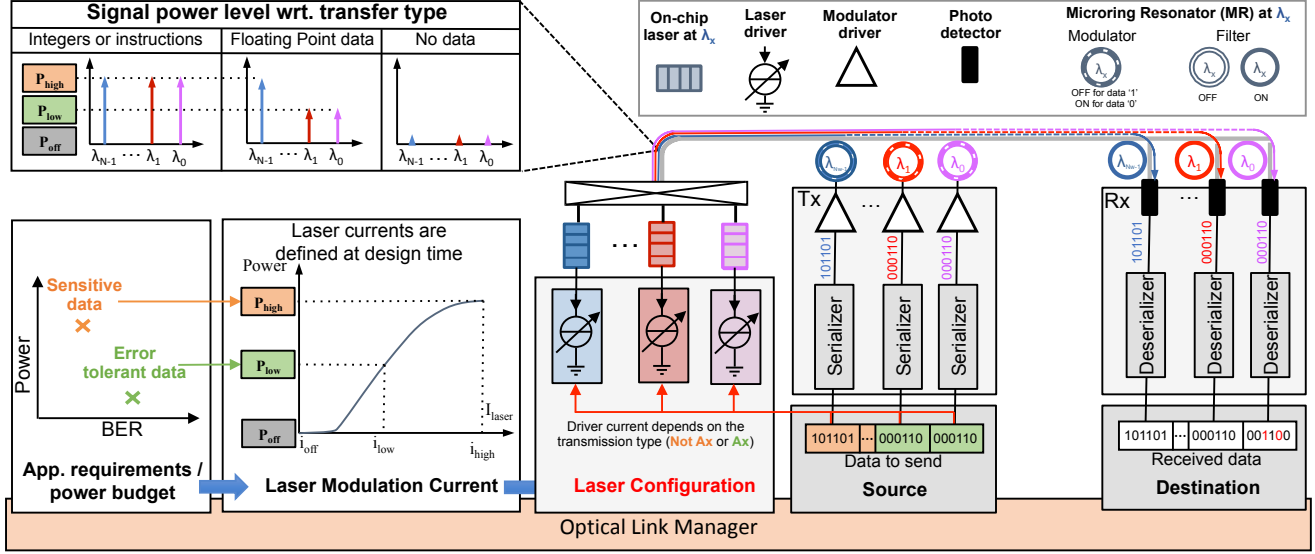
Signal power level wrt. transfer type

Integers or instructions

Floating Point data

No data

$P_{high}$

$P_{low}$

$P_{off}$

$\lambda_{N-1}$ ··· $\lambda_1$ $\lambda_0$

$\lambda_{N-1}$ ··· $\lambda_1$ $\lambda_0$

$\lambda_{N-1}$ ··· $\lambda_1$ $\lambda_0$

On-chip laser at $\lambda_x$

Laser driver

Modulator driver

Photo detector

Microring Resonator (MR) at $\lambda_x$

Modulator

Filter

$\lambda_x$

OFF for data '1' ON for data '0'

$\lambda_x$

OFF

$\lambda_x$

ON

Sensitive data

Error tolerant data

Power

BER

App. requirements / power budget

Laser currents are defined at design time

Power

$P_{high}$

$P_{low}$

$P_{off}$

$I_{laser}$

$i_{off}$

$i_{low}$

$i_{high}$

Laser Modulation Current

···

Driver current depends on the transmission type (Not Ax or Ax)

Laser Configuration

$\lambda_{N-1}$

$\lambda_1$

$\lambda_0$

Tx

···

101101

000110

000110

Serializer

Serializer

Serializer

101101 ··· 000110 000110

Data to send

Source

$\lambda_{N-1}$

$\lambda_1$

$\lambda_0$

Rx

···

101101

000110

000110

Deserializer

Deserializer

Deserializer

101101 ··· 000110 001100

Received data

Destination

Optical Link Manager